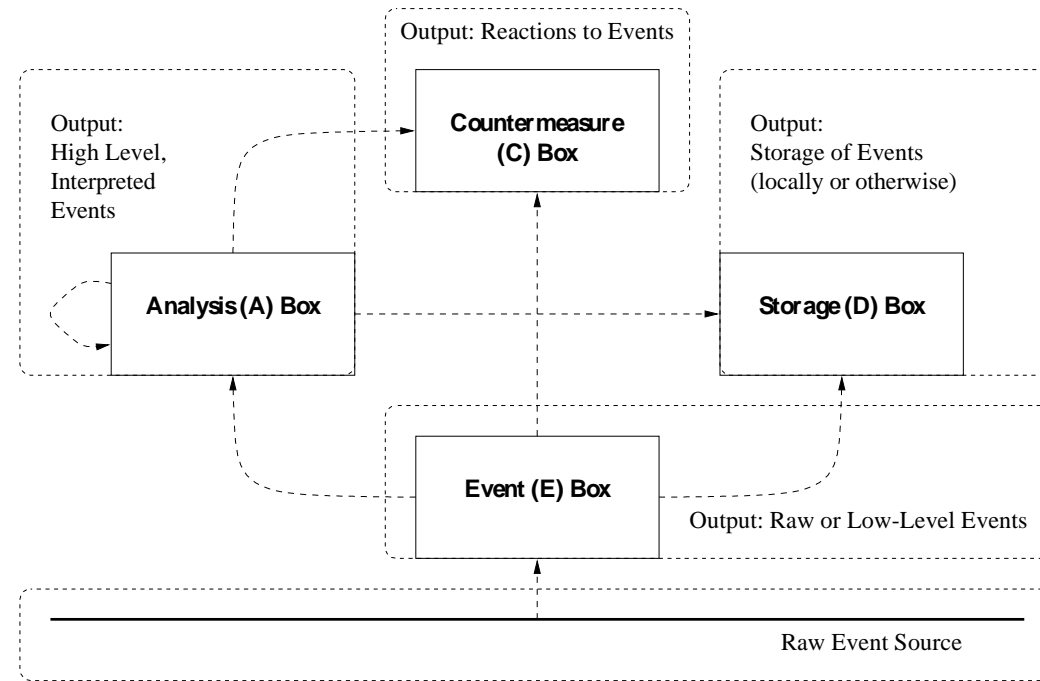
Output: Reactions to Events

Countermeasure (C) Box

Output: High Level, Interpreted Events

Output: Storage of Events (locally or otherwise)

Analysis (A) Box

Storage (D) Box

Event (E) Box

Output: Raw or Low-Level Events

Raw Event Source